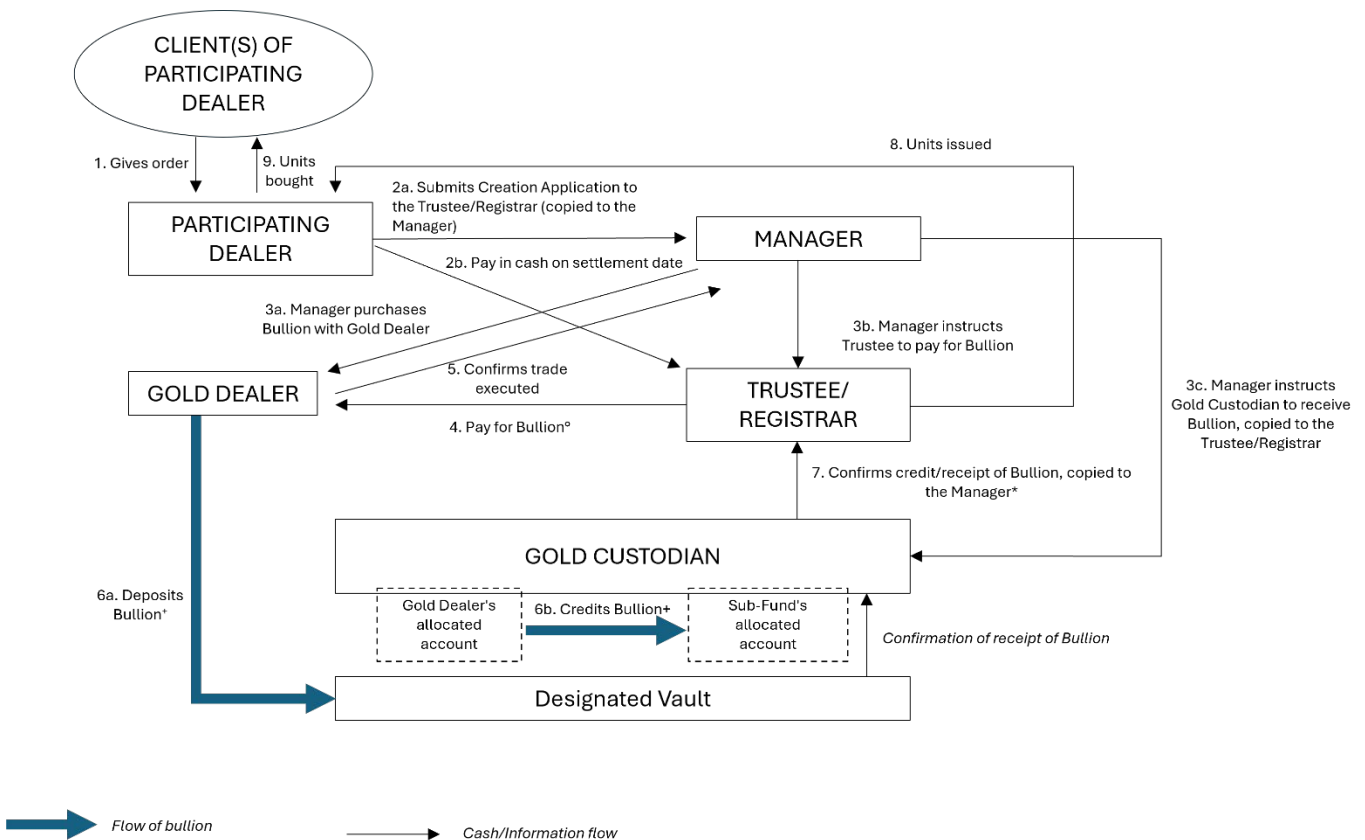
CLIENT(S) OF PARTICIPATING DEALER

1. Gives order

9. Units bought

8. Units issued

2a. Submits Creation Application to the Trustee/Registrar (copied to the Manager)

PARTICIPATING DEALER

MANAGER

2b. Pay in cash on settlement date

3a. Manager purchases Bullion with Gold Dealer

3b. Manager instructs Trustee to pay for Bullion

GOLD DEALER

5. Confirms trade executed

TRUSTEE/ REGISTRAR

4. Pay for Bullion°

3c. Manager instructs Gold Custodian to receive Bullion, copied to the Trustee/Registrar

7. Confirms credit/receipt of Bullion, copied to the Manager*

GOLD CUSTODIAN

6a. Deposits Bullion⁺

Gold Dealer's allocated account

6b. Credits Bullion+

Sub-Fund's allocated account

Confirmation of receipt of Bullion

Designated Vault

Flow of bullion

Cash/Information flow